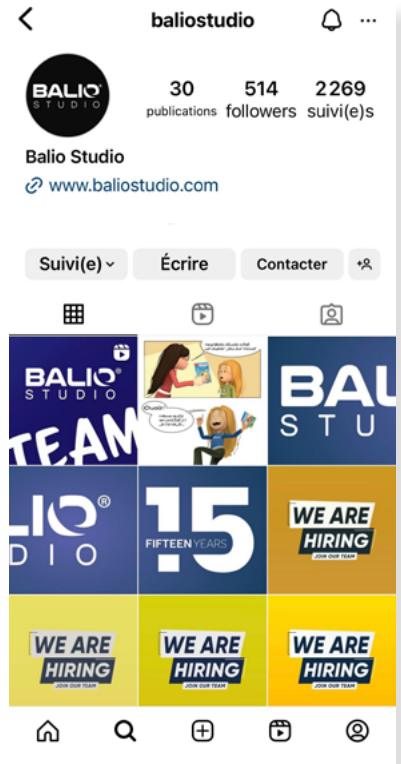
baliostudio

BALIO STUDIO

30 publications
514 followers
2269 suivi(e)s

Balio Studio
www.baliostudio.com

Suivi(e)
Écrire
Contacter

BALIO® STUDIO TEAM

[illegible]

Quoi ?
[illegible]

BAL STU

LIO® DIO

15 FIFTEEN YEARS

WE ARE HIRING JOIN OUR TEAM

WE ARE HIRING JOIN OUR TEAM

WE ARE HIRING JOIN OUR TEAM

WE ARE HIRING JOIN OUR TEAM